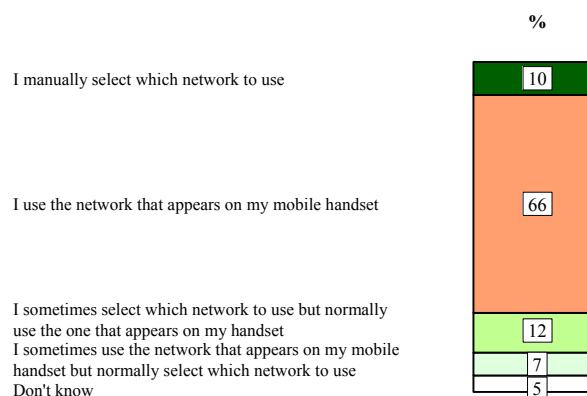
%

I manually select which network to use

10

I use the network that appears on my mobile handset

66

I sometimes select which network to use but normally use the one that appears on my handset

12

I sometimes use the network that appears on my mobile handset but normally select which network to use

7

Don't know

5